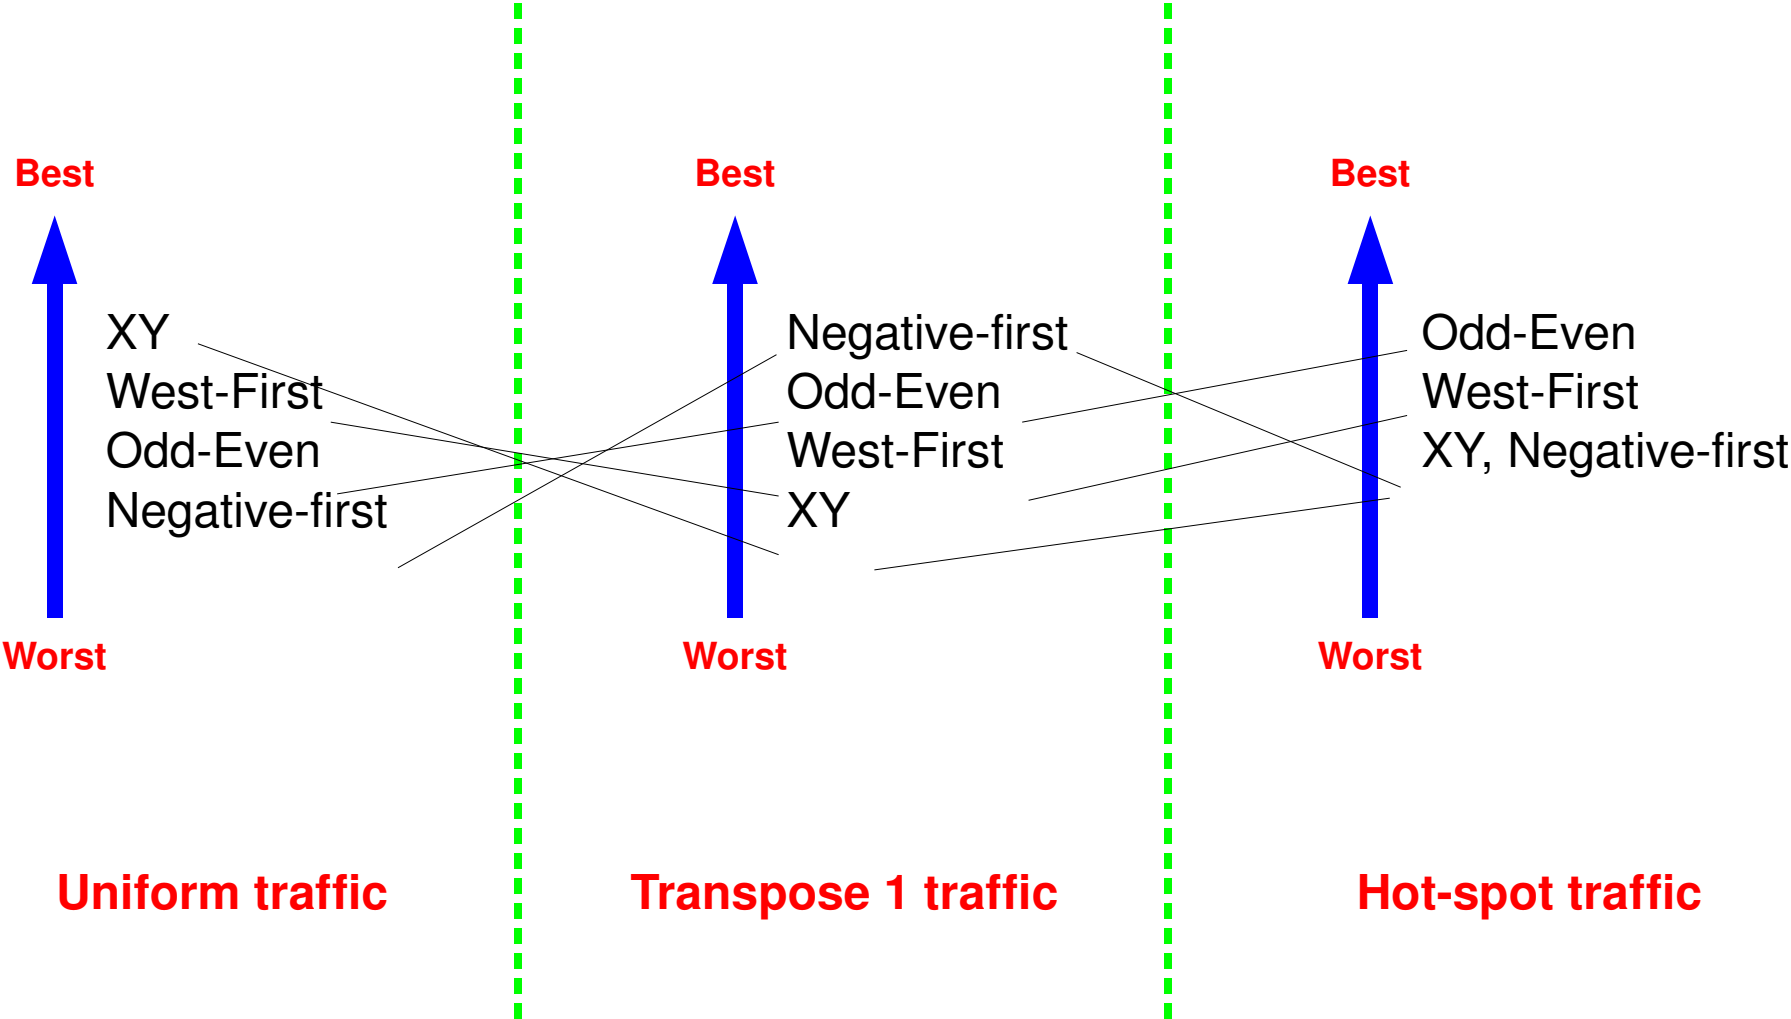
Best

XY
West-First
Odd-Even
Negative-first

Worst

Uniform traffic

Best

Negative-first
Odd-Even
West-First
XY

Worst

Transpose 1 traffic

Best

Odd-Even
West-First
XY, Negative-first

Worst

Hot-spot traffic